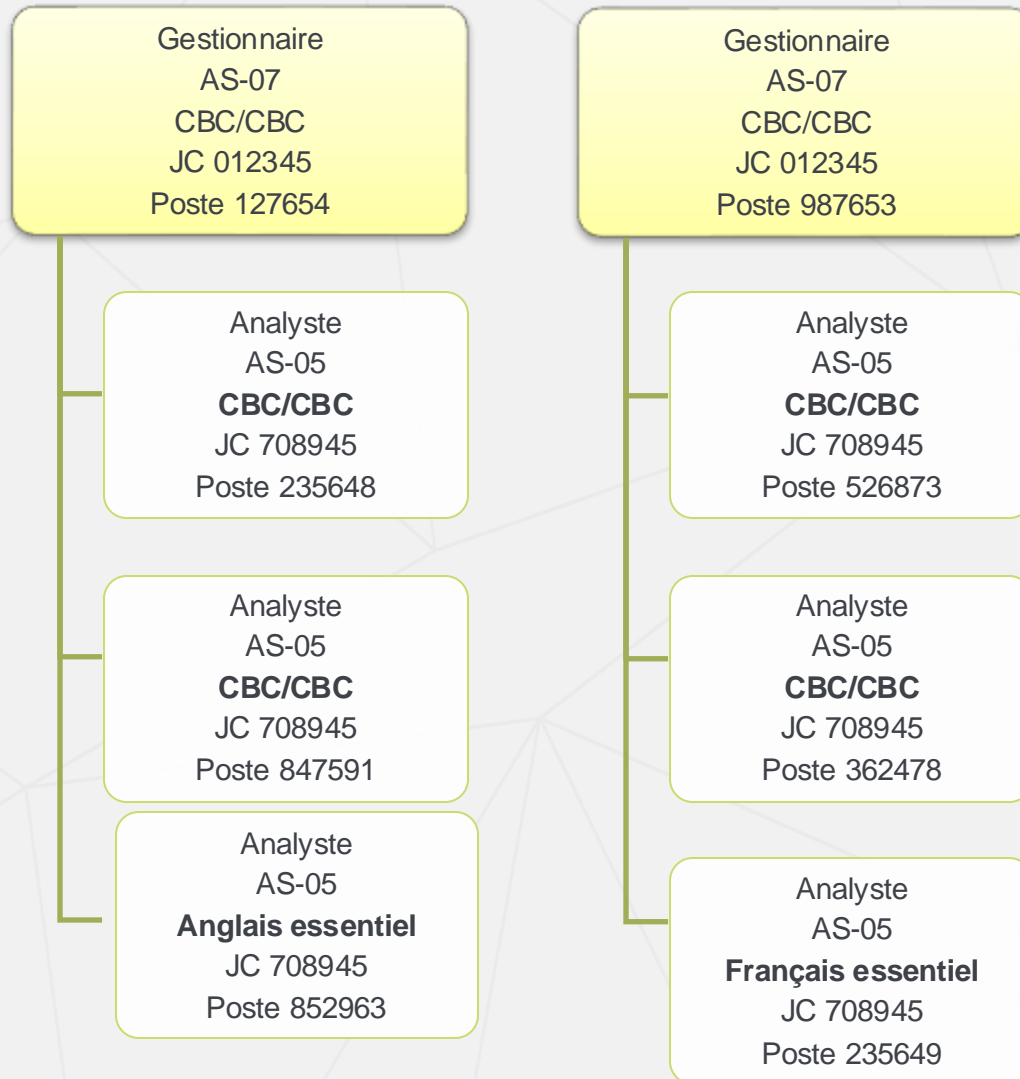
Gestionnaire
AS-07
CBC/CBC
JC 012345
Poste 127654

Analyste
AS-05
**CBC/CBC**
JC 708945
Poste 235648

Analyste
AS-05
**CBC/CBC**
JC 708945
Poste 847591

Analyste
AS-05
**Anglais essentiel**
JC 708945
Poste 852963

Gestionnaire
AS-07
CBC/CBC
JC 012345
Poste 987653

Analyste
AS-05
**CBC/CBC**
JC 708945
Poste 526873

Analyste
AS-05
**CBC/CBC**
JC 708945
Poste 362478

Analyste
AS-05
**Français essentiel**
JC 708945
Poste 235649